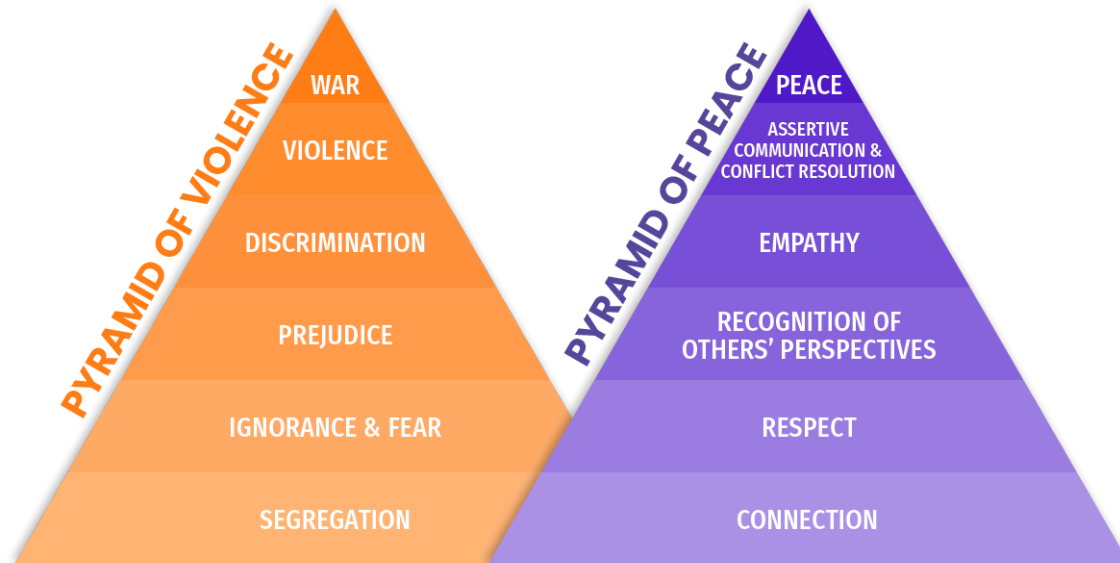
PYRAMID OF VIOLENCE

WAR

VIOLENCE

DISCRIMINATION

PREJUDICE

IGNORANCE & FEAR

SEGREGATION

PYRAMID OF PEACE

PEACE

ASSERTIVE COMMUNICATION & CONFLICT RESOLUTION

EMPATHY

RECOGNITION OF OTHERS' PERSPECTIVES

RESPECT

CONNECTION